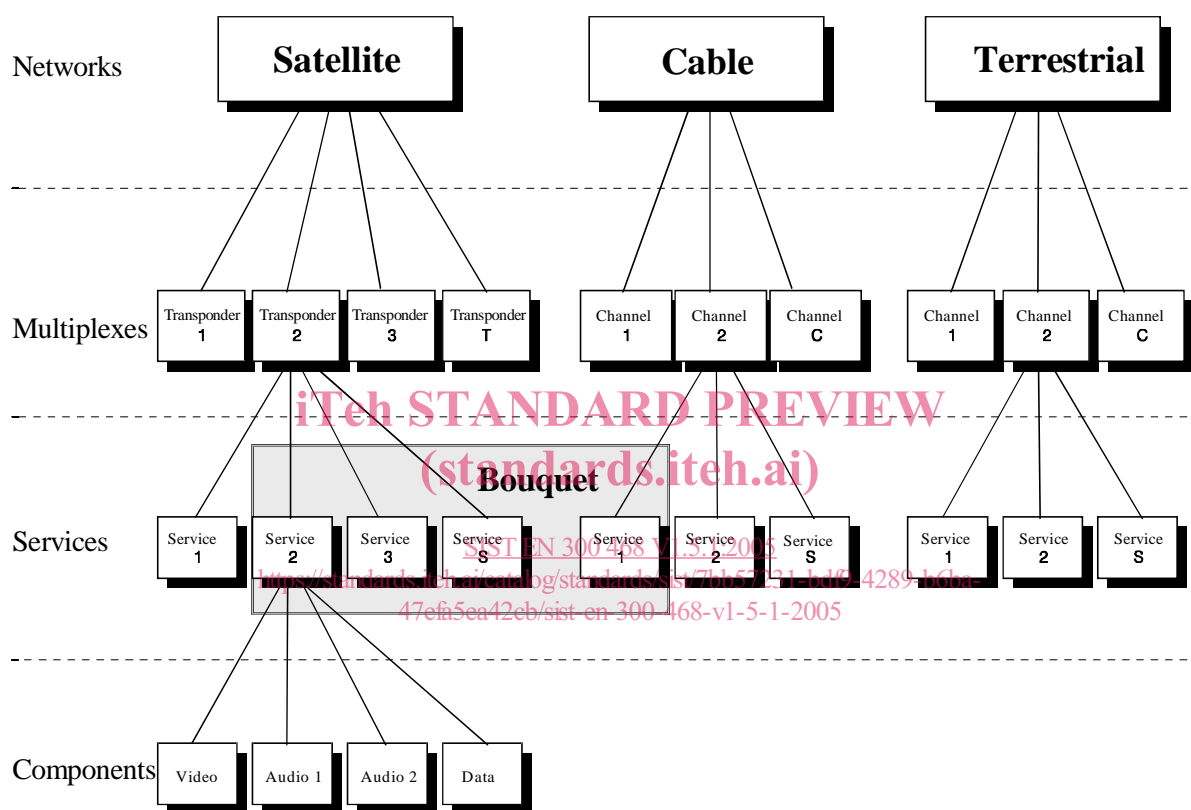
Networks

Satellite

Cable

Terrestrial

Multiplexes

Transponder 1

Transponder 2

Transponder 3

Transponder T

Channel 1

Channel 2

Channel C

Channel 1

Channel 2

Channel C

iTeh STANDARD PREVIEW
(standards.iteh.ai)

Bouquet

Services

Service 1

Service 2

Service 3

Service S

Service 1

Service 2

Service S

Service 1

Service 2

Service S

SIST EN 300 468 V1.5.1:2005
https://standards.iteh.ai/catalog/standards/sist/7bb57231-bdf9-4289-b6ba-47efa5ea42cb/sist-en-300-468-v1-5-1-2005

Components

Video

Audio 1

Audio 2

Data